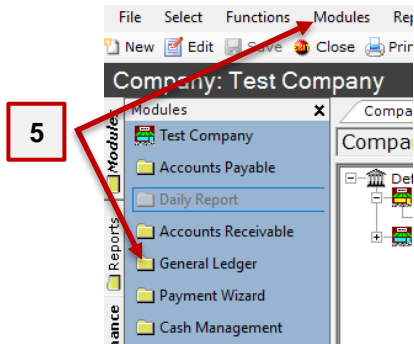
File Select Functions Modules Rep

New Edit Save Close Prin

Company: Test Company

5

Modules

Test Company

Accounts Payable

Daily Report

Accounts Receivable

General Ledger

Payment Wizard

Cash Management

Modules

Reports

ance

Compa

Compar

Def